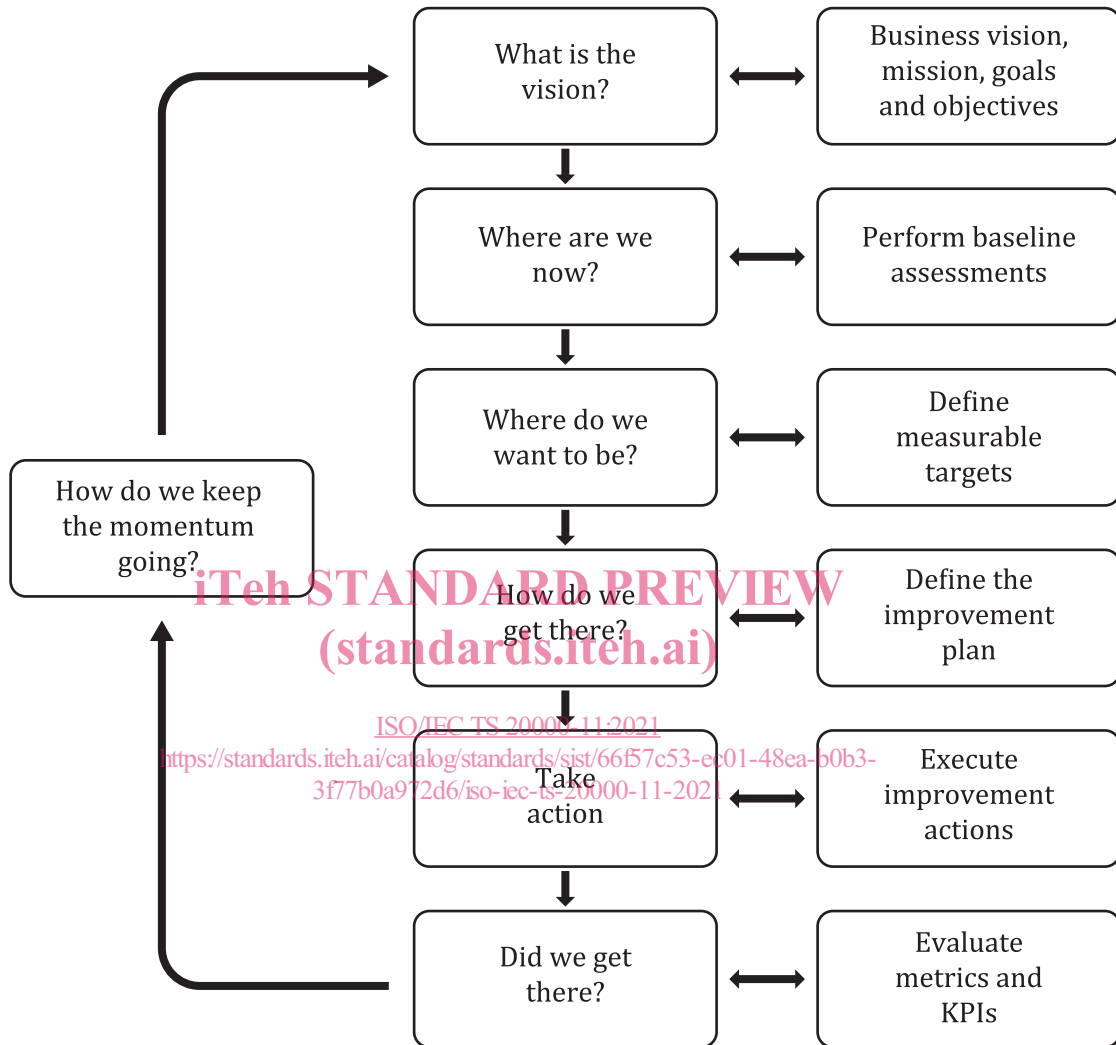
What is the vision?

Business vision, mission, goals and objectives

Where are we now?

Perform baseline assessments

Where do we want to be?

Define measurable targets

How do we keep the momentum going?

iTeh STANDARD PREVIEW
(standards.iteh.ai)

How do we get there?

Define the improvement plan

ISO/IEC TS 20000-11:2021
https://standards.iteh.ai/catalog/standards/sist/66f57c53-ec01-48ea-b0b3-3f77b0a972d6/iso-iec-ts-20000-11-2021

Take action

Execute improvement actions

Did we get there?

Evaluate metrics and KPIs